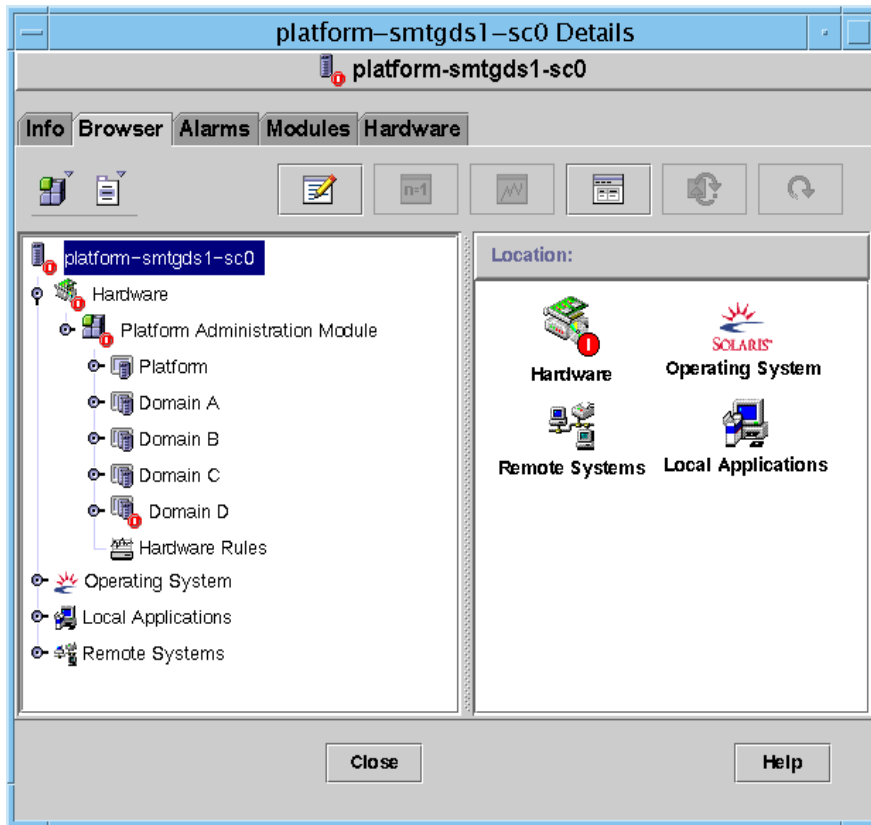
platform–smtgds1–sc0 Details

platform-smtgds1-sc0

Info Browser Alarms Modules Hardware

n=1

platform-smtgds1-sc0
Hardware
Platform Administration Module
Platform
Domain A
Domain B
Domain C
Domain D
Hardware Rules
Operating System
Local Applications
Remote Systems

Location:

Hardware
SOLARIS
Operating System
Remote Systems
Local Applications

Close
Help